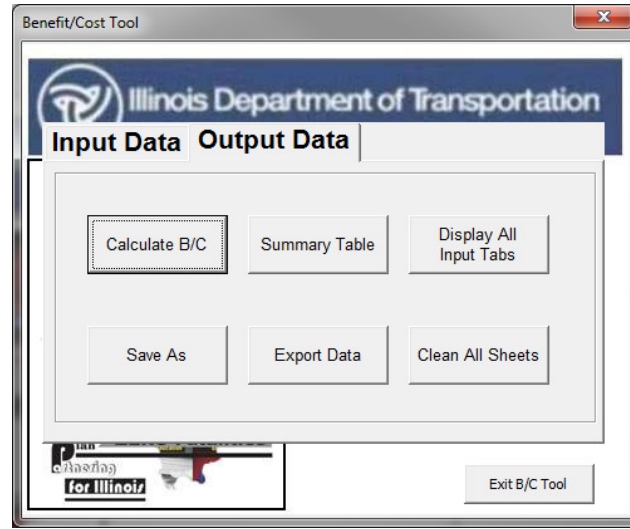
Benefit/Cost Tool

Illinois Department of Transportation

Input Data Output Data

Calculate B/C

Summary Table

Display All Input Tabs

Save As

Export Data

Clean All Sheets

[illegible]
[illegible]neering
for Illinois

Exit B/C Tool